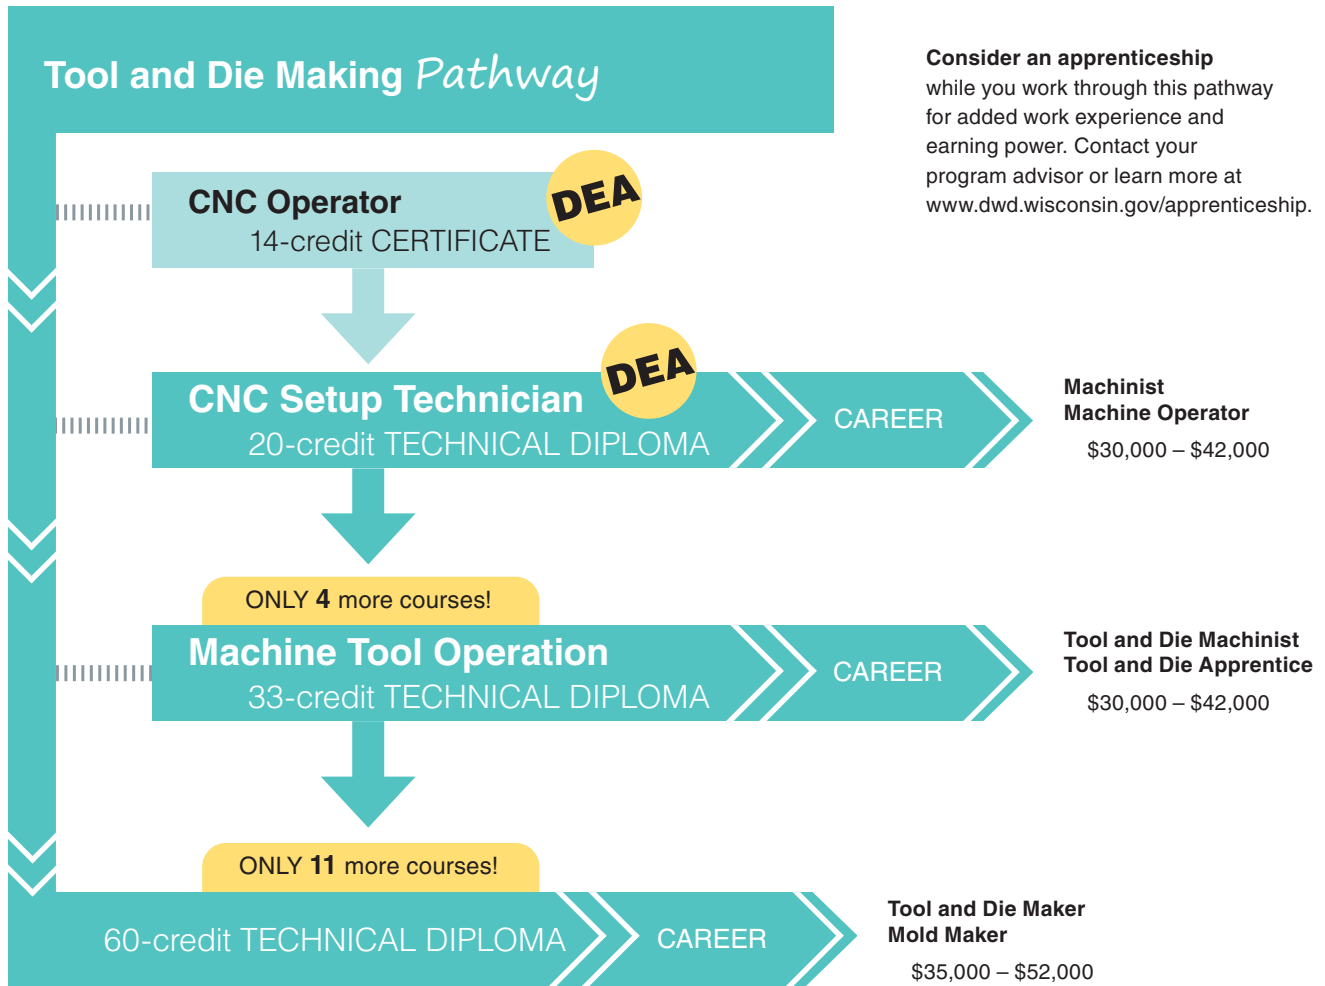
Tool and Die Making Pathway

Consider an apprenticeship while you work through this pathway for added work experience and earning power. Contact your program advisor or learn more at www.dwd.wisconsin.gov/apprenticeship.

CNC Operator
14-credit CERTIFICATE
DEA

CNC Setup Technician
20-credit TECHNICAL DIPLOMA
DEA
CAREER

Machinist
Machine Operator
$30,000 – $42,000

ONLY 4 more courses!

Machine Tool Operation
33-credit TECHNICAL DIPLOMA
CAREER

Tool and Die Machinist
Tool and Die Apprentice
$30,000 – $42,000

ONLY 11 more courses!

60-credit TECHNICAL DIPLOMA
CAREER

Tool and Die Maker
Mold Maker
$35,000 – $52,000